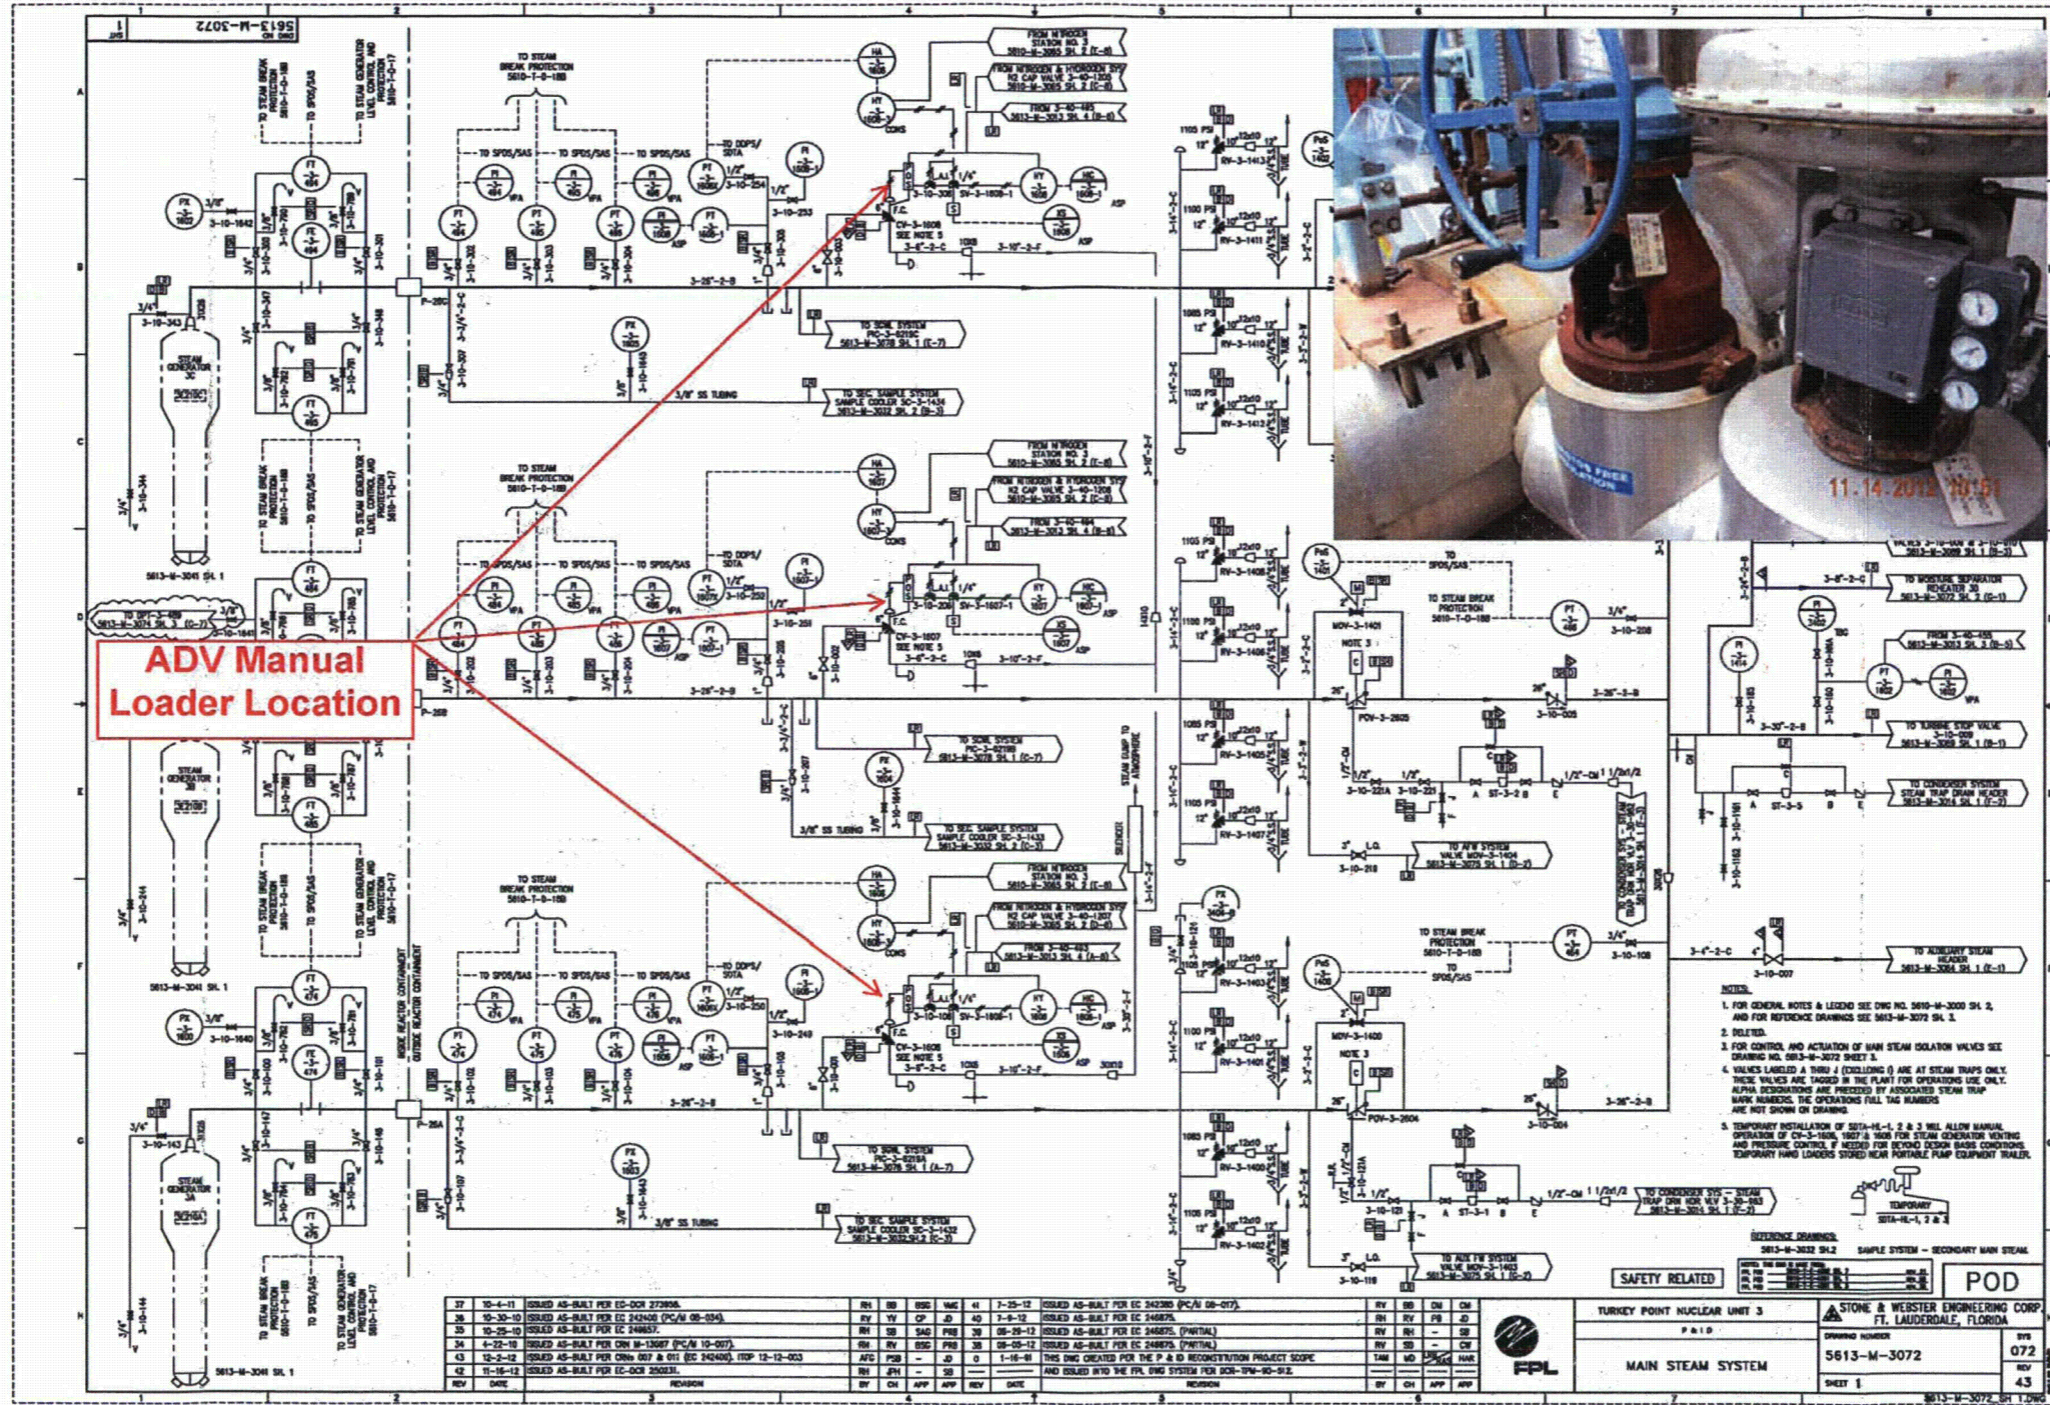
5613-M-3072

ADV Manual
Loader Location

11-14-2012 10:51

STEAM GENERATOR
TO STEAM BREAK PROTECTION 5610-T-0-18B
TO SPDS/SAS
TO STEAM GENERATOR LEVEL CONTROL AND 5610-T-0-17

FROM N2 BACKUP STATION NO. 3
FROM NITROGEN & HYDROGEN SYS
FROM 3-40-185
TO SGBL SYSTEM
TO SEC. SAMPLE SYSTEM SAMPLE COOLER
3/8" SS TUBING
SEE NOTE 5
CV-3-1607
CV-3-1608
CV-3-1606
MOV-3-1401
MOV-3-1400
POV-3-2605
POV-3-2604
NOTE 3
TO STEAM BREAK PROTECTION 5610-T-0-18B
TO MOISTURE SEPARATOR REHEATER 3B
TO TURBINE STOP VALVE
TO CONDENSER SYSTEM STEAM TRAP DRAIN HEADER
TO AUXILIARY STEAM HEADER
TO AFW SYSTEM VALVE MOV-3-1404
TO AUX FW SYSTEM VALVE MOV-3-1403
TO CONDENSER SYS - STEAM TRAP DRN HDR
TEMPORARY SGTA-HL-1, 2 & 3

NOTES:
1. FOR GENERAL NOTES & LEGEND SEE DWG NO. 5610-M-3000 SH. 2, AND FOR REFERENCE DRAWINGS SEE 5613-M-3072 SH. 3.
2. DELETED.
3. FOR CONTROL AND ACTUATION OF MAIN STEAM ISOLATION VALVES SEE DRAWING NO. 5613-M-3072 SHEET 3.
4. VALVES LABELED A THRU J (EXCLUDING I) ARE AT STEAM TRAPS ONLY. THESE VALVES ARE TAGGED IN THE PLANT FOR OPERATIONS USE ONLY. ALPHA DESIGNATIONS ARE PRECEDED BY ASSOCIATED STEAM TRAP MARK NUMBERS. THE OPERATIONS FULL TAG NUMBERS ARE NOT SHOWN ON DRAWING.
5. TEMPORARY INSTALLATION OF SGTA-HL-1, 2 & 3 WILL ALLOW MANUAL OPERATION OF CV-3-1606, 1607 & 1608 FOR STEAM GENERATOR VENTING AND PRESSURE CONTROL IF NEEDED FOR BEYOND DESIGN BASIS CONDITIONS. TEMPORARY HAND LOADERS STORED NEAR PORTABLE PUMP EQUIPMENT TRAILER.

REFERENCE DRAWINGS:
5613-M-3032 SH.2 SAMPLE SYSTEM - SECONDARY MAIN STEAM

| REV | DATE | REVISION | BY | CH | APP | APP | REV | DATE | REVISION | BY | CH | APP | APP |
|---|---|---|---|---|---|---|---|---|---|---|---|---|---|
| 37 | 10-4-11 | ISSUED AS-BUILT PER EC-DCR 273958. | RH | BB | BSG | WAE | 41 | 7-25-12 | ISSUED AS-BUILT PER EC 242380 (PC/M 08-017). | RV | BB | DM | CM |
| 38 | 10-30-10 | ISSUED AS-BUILT PER EC 242400 (PC/M 08-034). | RV | YW | CP | JD | 40 | 7-9-12 | ISSUED AS-BUILT PER EC 246875. | RH | RV | PB | CM |
| 35 | 10-25-10 | ISSUED AS-BUILT PER EC 246857. | RH | SB | SAG | PRB | 39 | 08-29-12 | ISSUED AS-BUILT PER EC 246875. (PARTIAL) | RV | RH | - | SB |
| 34 | 4-22-10 | ISSUED AS-BUILT PER CRN M-13087 (PC/M 10-007). | RV | BB | BSG | PRB | 38 | 08-05-12 | ISSUED AS-BUILT PER EC 246875. (PARTIAL) | RV | SB | - | CM |
| 43 | 12-2-12 | ISSUED AS-BUILT PER CRNs 007 & 011 (EC 242400). ITOP 12-12-003 | AFD | PSB | - | JD | 1 | 1-16-81 | THIS DWG CREATED PER THE P & ID RECONSTITUTION PROJECT SCOPE | TAM | WD | MAR | HAR |
| 42 | 11-16-12 | ISSUED AS-BUILT PER EC-DCR 250231. | RH | JPH | - | JD | | | AND ISSUED INTO THE FPL DWG SYSTEM PER DCR-TPM-90-912. | RV | CH | APP | APP |

SAFETY RELATED
POD
FPL
TURKEY POINT NUCLEAR UNIT 3
P & I D
MAIN STEAM SYSTEM
STONE & WEBSTER ENGINEERING CORP. FT. LAUDERDALE, FLORIDA
5613-M-3072
072
43
SHEET 1
5613-M-3072 SH 1 DWG